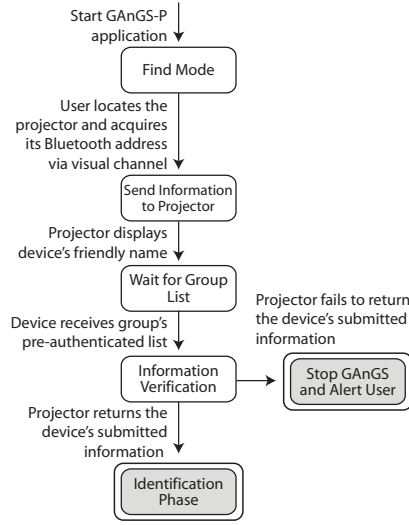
Start GAnGS-P application

Find Mode

User locates the projector and acquires its Bluetooth address via visual channel

Send Information to Projector

Projector displays device's friendly name

Wait for Group List

Device receives group's pre-authenticated list

Projector fails to return the device's submitted information

Information Verification

Stop GAnGS and Alert User

Projector returns the device's submitted information

Identification Phase